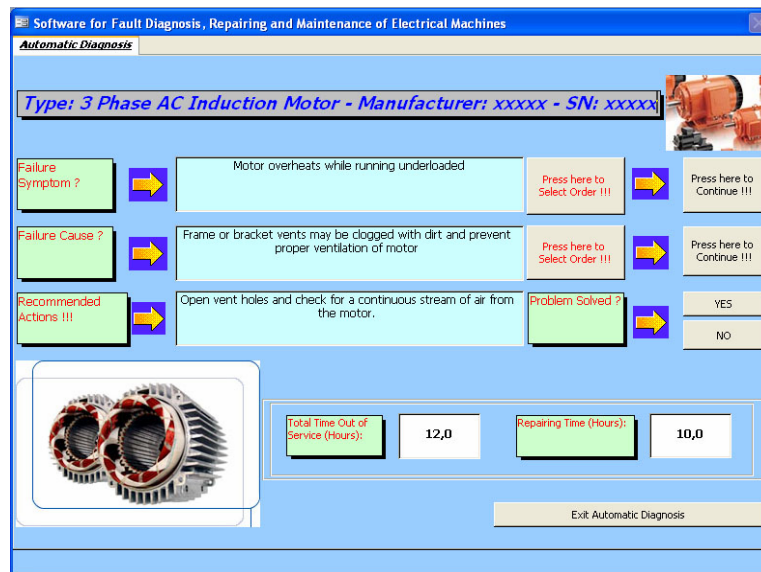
Software for Fault Diagnosis, Repairing and Maintenance of Electrical Machines

Automatic Diagnosis

Type: 3 Phase AC Induction Motor - Manufacturer: xxxxx - SN: xxxxx

Failure Symptom ?

Motor overheats while running underloaded

Press here to Select Order !!!

Press here to Continue !!!

Failure Cause ?

Frame or bracket vents may be clogged with dirt and prevent proper ventilation of motor

Press here to Select Order !!!

Press here to Continue !!!

Recommended Actions !!!

Open vent holes and check for a continuous stream of air from the motor.

Problem Solved ?

YES

NO

Total Time Out of Service (Hours):

12,0

Repairing Time (Hours):

10,0

Exit Automatic Diagnosis